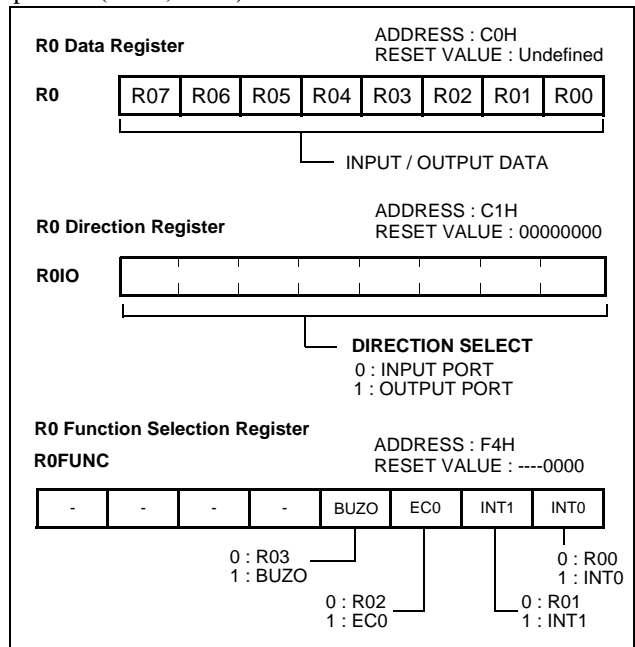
R0 Data Register

ADDRESS : C0H
RESET VALUE : Undefined

R0

| R07 | R06 | R05 | R04 | R03 | R02 | R01 | R00 |
|---|---|---|---|---|---|---|---|

INPUT / OUTPUT DATA

ADDRESS : C1H
RESET VALUE : 00000000

R0 Direction Register

R0IO

DIRECTION SELECT
0 : INPUT PORT
1 : OUTPUT PORT

R0 Function Selection Register

ADDRESS : F4H
RESET VALUE : ----0000

R0FUNC

| - | - | - | - | BUZO | EC0 | INT1 | INT0 |
|---|---|---|---|---|---|---|---|

0 : R03
1 : BUZO

0 : R00
1 : INT0

0 : R02
1 : EC0

0 : R01
1 : INT1